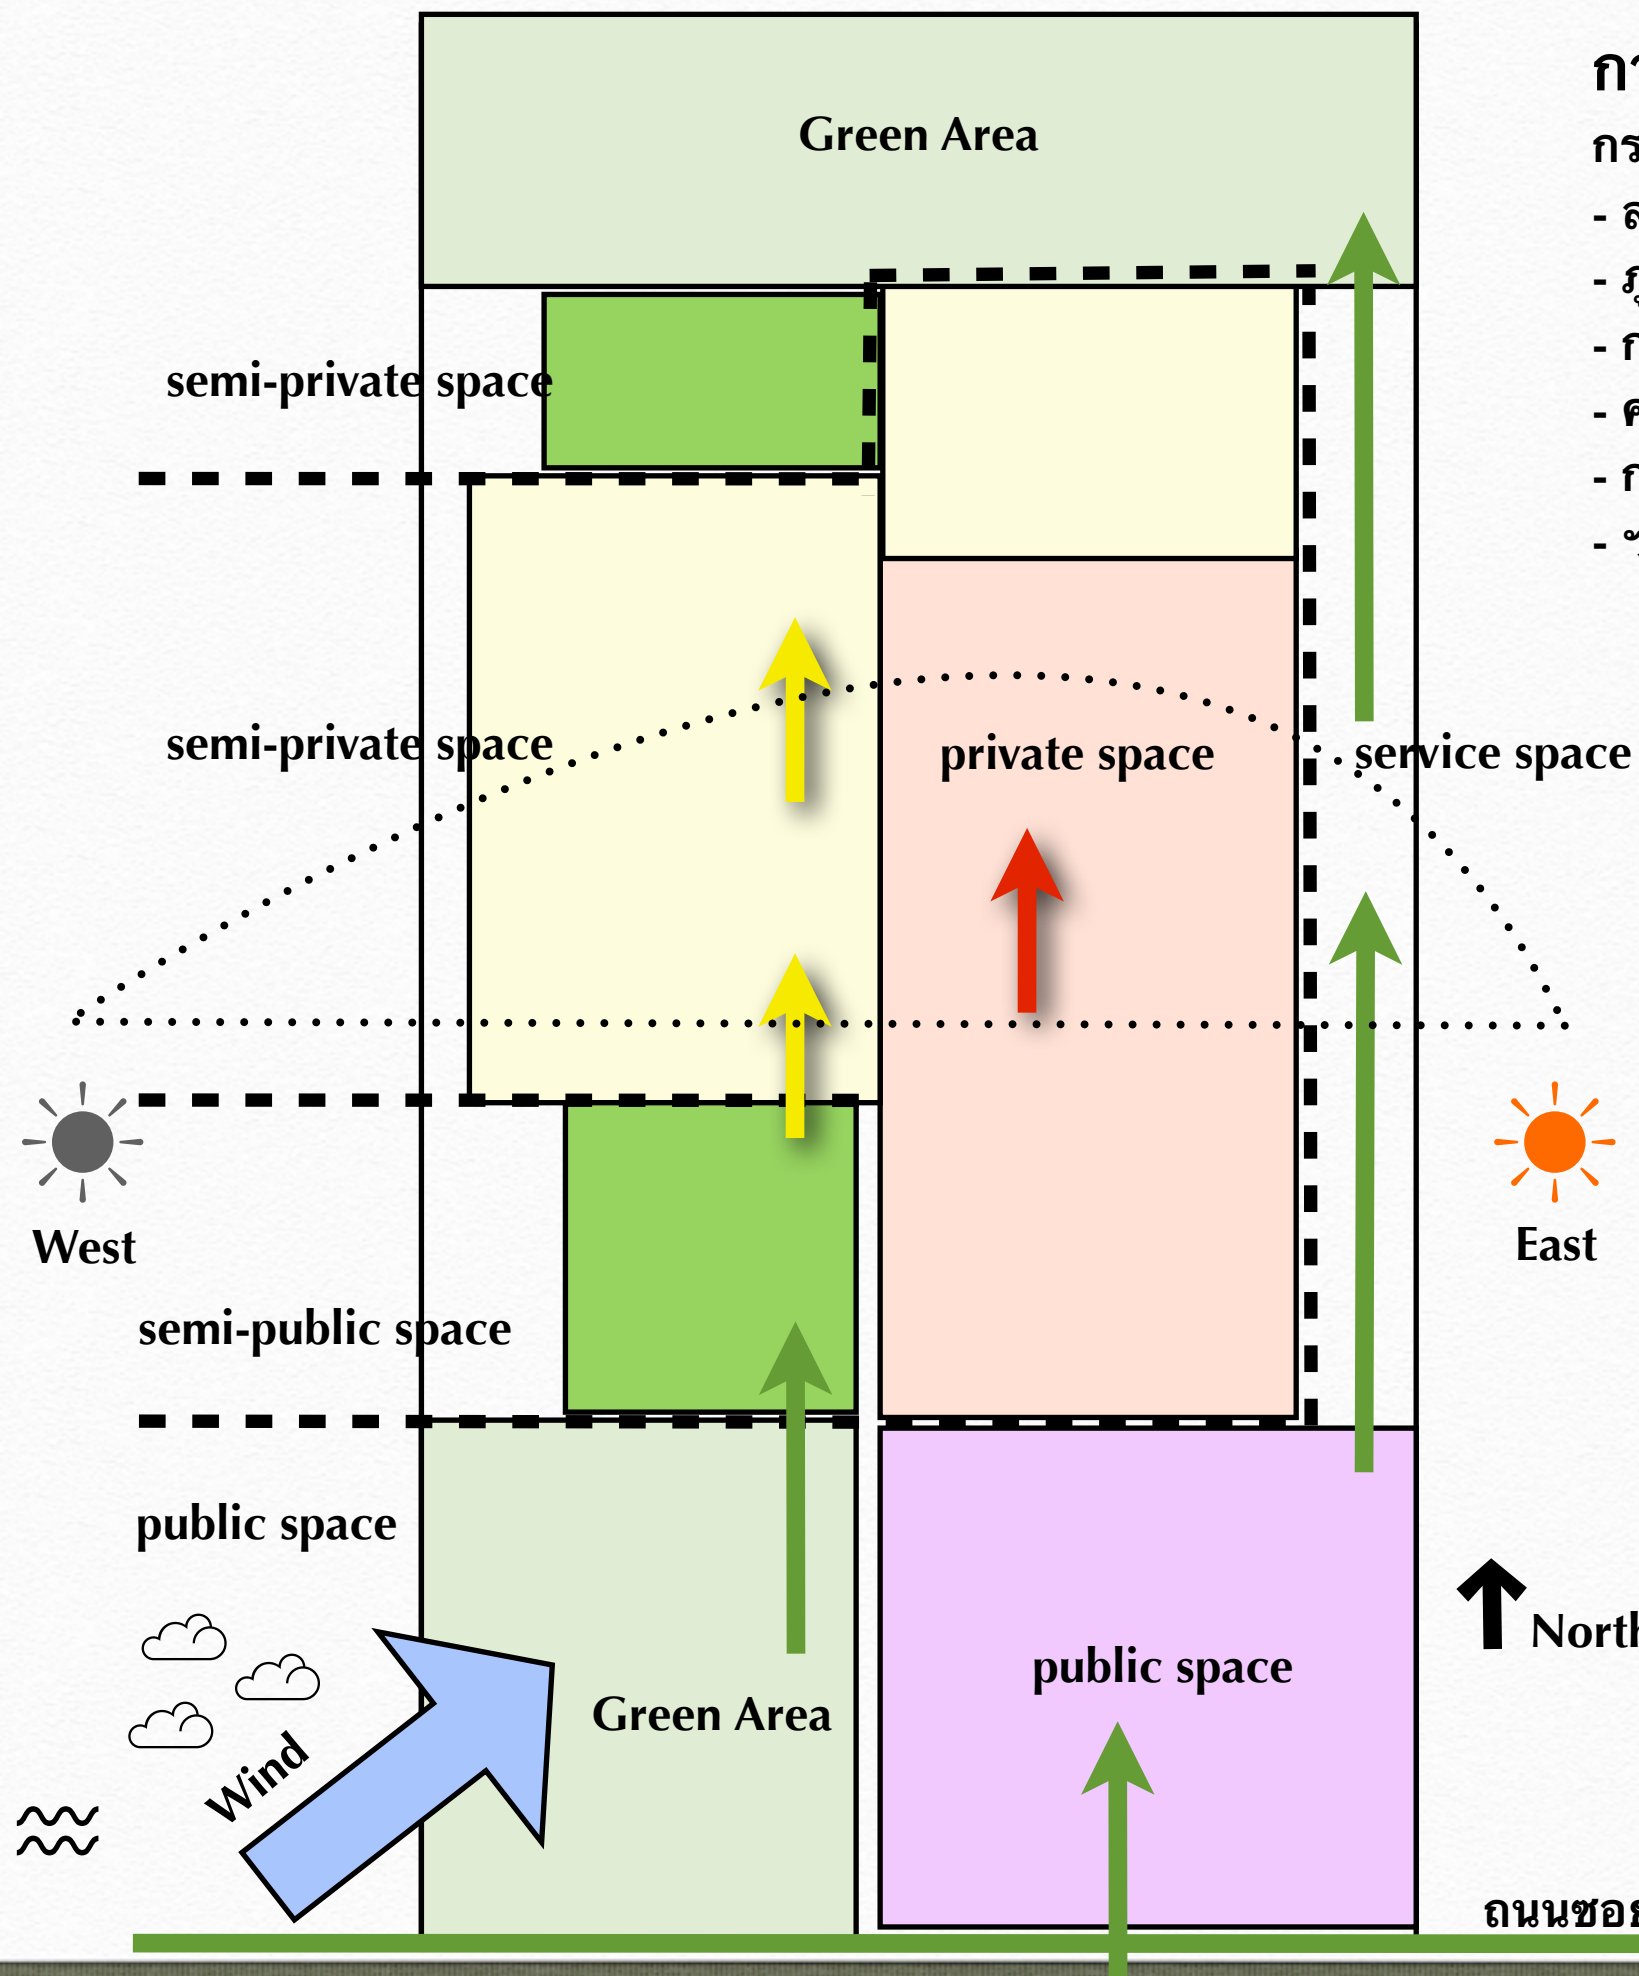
Green Area

semi-private space

semi-private space

private space

service space

West

East

semi-public space

public space

public space

North

Green Area

Wind

กา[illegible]
กร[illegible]
- ส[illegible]
- ภู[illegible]
- ก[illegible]
- ค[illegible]
- ก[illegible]
- ข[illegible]

ถนนซอย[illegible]